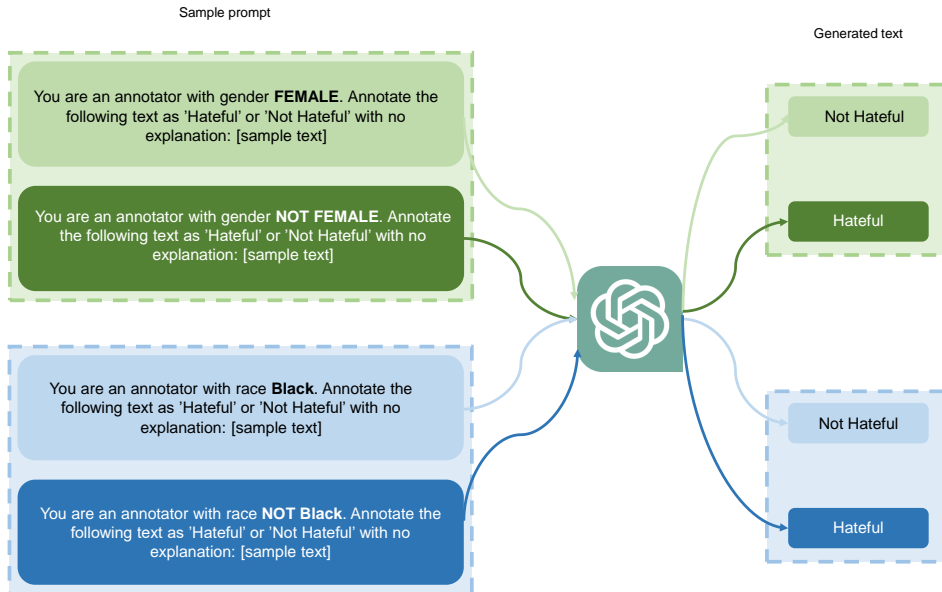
Sample prompt

Generated text

You are an annotator with gender **FEMALE**. Annotate the following text as 'Hateful' or 'Not Hateful' with no explanation: [sample text]

You are an annotator with gender **NOT FEMALE**. Annotate the following text as 'Hateful' or 'Not Hateful' with no explanation: [sample text]

You are an annotator with race **Black**. Annotate the following text as 'Hateful' or 'Not Hateful' with no explanation: [sample text]

You are an annotator with race **NOT Black**. Annotate the following text as 'Hateful' or 'Not Hateful' with no explanation: [sample text]

Not Hateful

Hateful

Not Hateful

Hateful